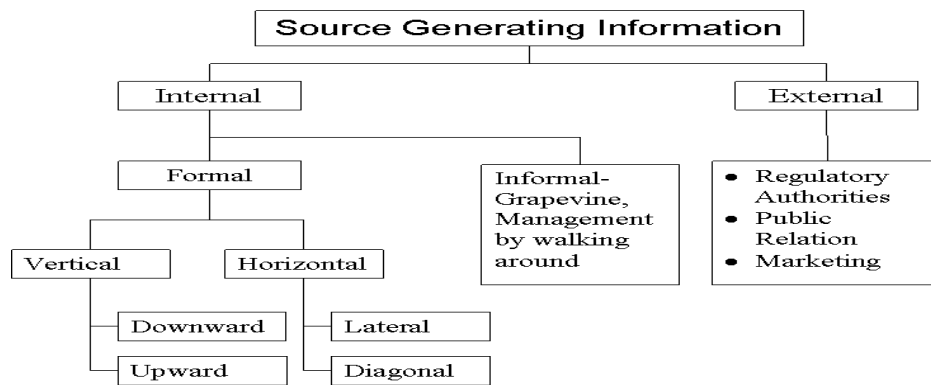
Source Generating Information

Internal

External

Formal

Informal-Grapevine, Management by walking around

• Regulatory Authorities
• Public Relation
• Marketing

Vertical

Horizontal

Downward

Upward

Lateral

Diagonal